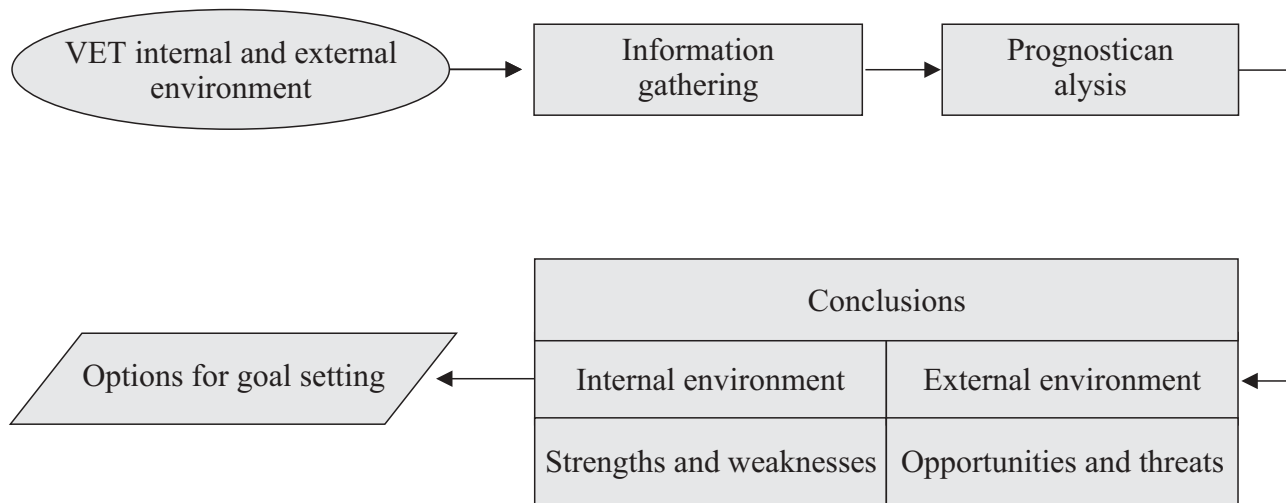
VET internal and external environment

Information gathering

Prognostican alysis

| Conclusions | |
|---|---|
| Internal environment | External environment |
| Strengths and weaknesses | Opportunities and threats |

Options for goal setting